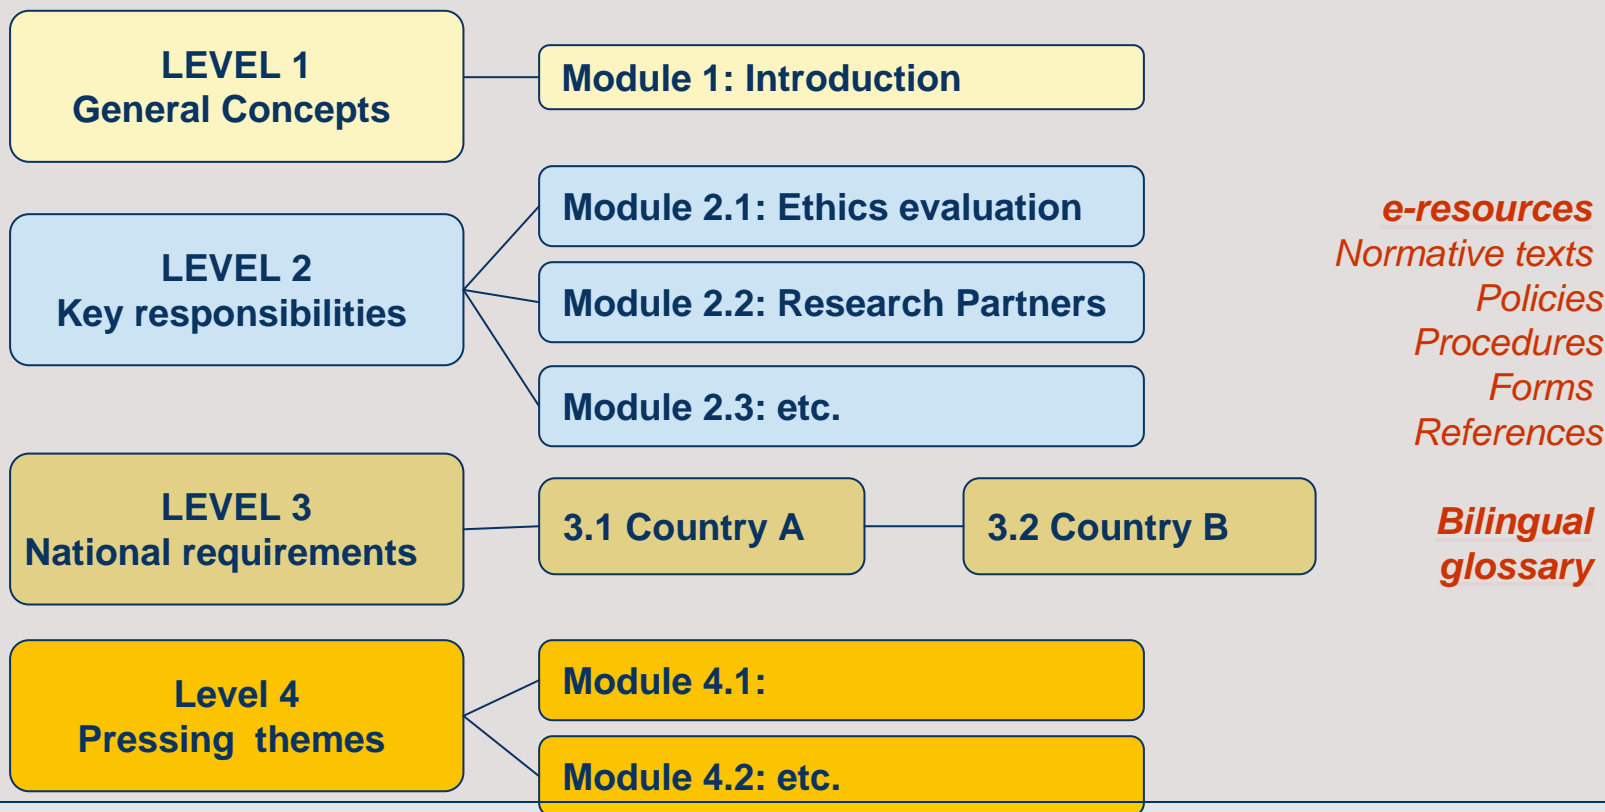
LEVEL 1
General Concepts

Module 1: Introduction

LEVEL 2
Key responsibilities

Module 2.1: Ethics evaluation

Module 2.2: Research Partners

Module 2.3: etc.

LEVEL 3
National requirements

3.1 Country A

3.2 Country B

Level 4
Pressing themes

Module 4.1:

Module 4.2: etc.

e-resources
Normative texts
Policies
Procedures
Forms
References

Bilingual glossary